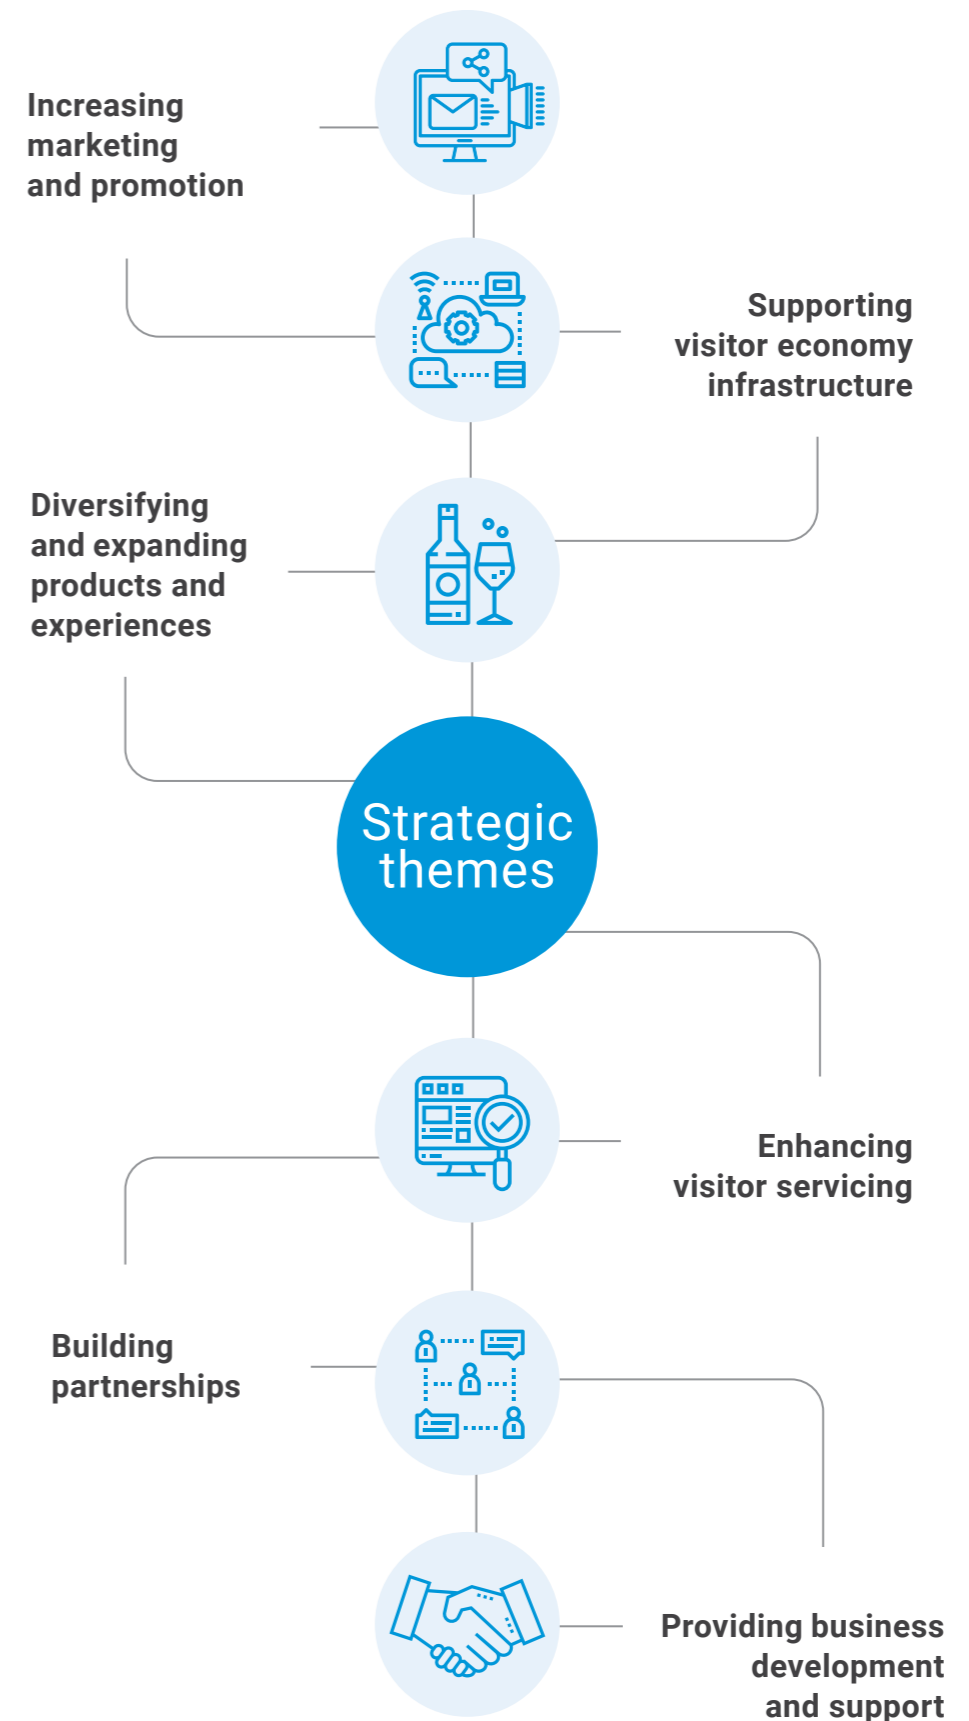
Increasing marketing and promotion

Supporting visitor economy infrastructure

Diversifying and expanding products and experiences

Strategic themes

Enhancing visitor servicing

Building partnerships

Providing business development and support